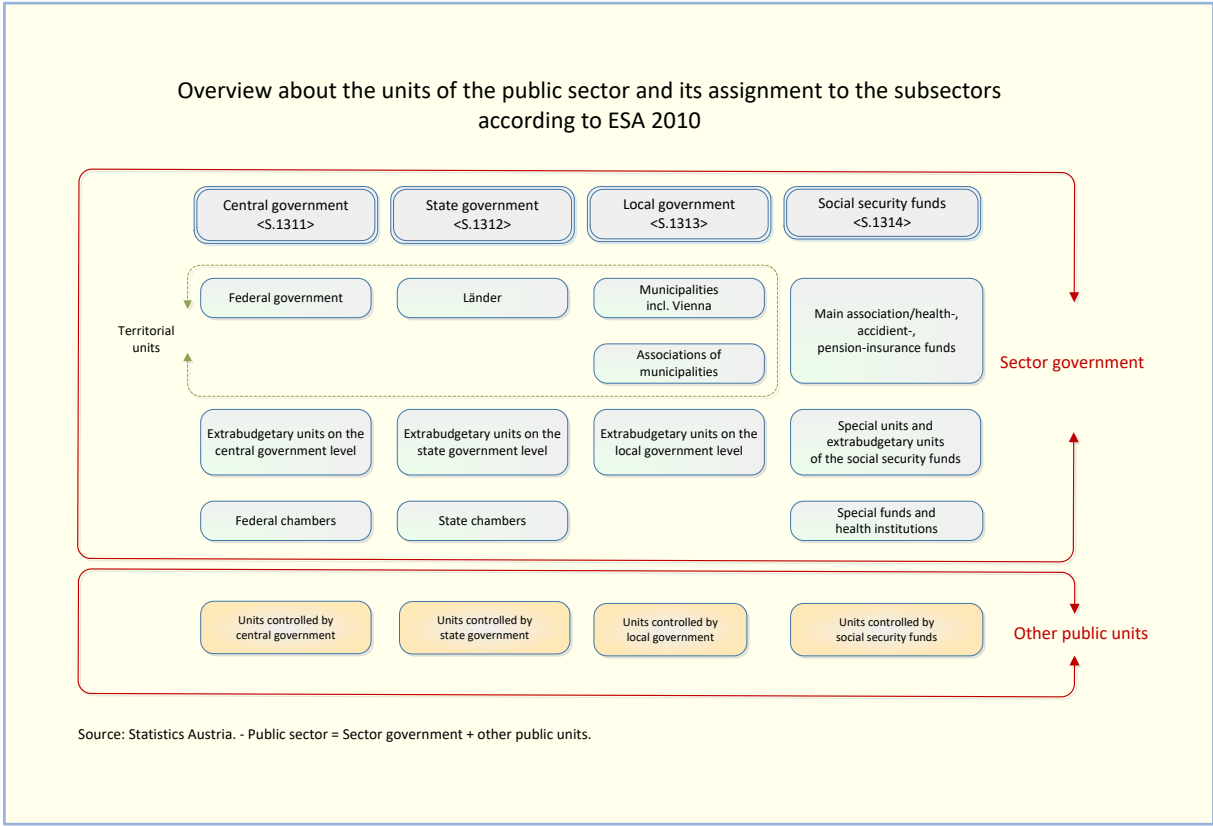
Overview about the units of the public sector and its assignment to the subsectors according to ESA 2010

Central government <S.1311>

State government <S.1312>

Local government <S.1313>

Social security funds <S.1314>

Territorial units

Federal government

Länder

Municipalities incl. Vienna

Associations of municipalities

Main association/health-, accident-, pension-insurance funds

Sector government

Extrabudgetary units on the central government level

Extrabudgetary units on the state government level

Extrabudgetary units on the local government level

Special units and extrabudgetary units of the social security funds

Federal chambers

State chambers

Special funds and health institutions

Units controlled by central government

Units controlled by state government

Units controlled by local government

Units controlled by social security funds

Other public units

Source: Statistics Austria. - Public sector = Sector government + other public units.